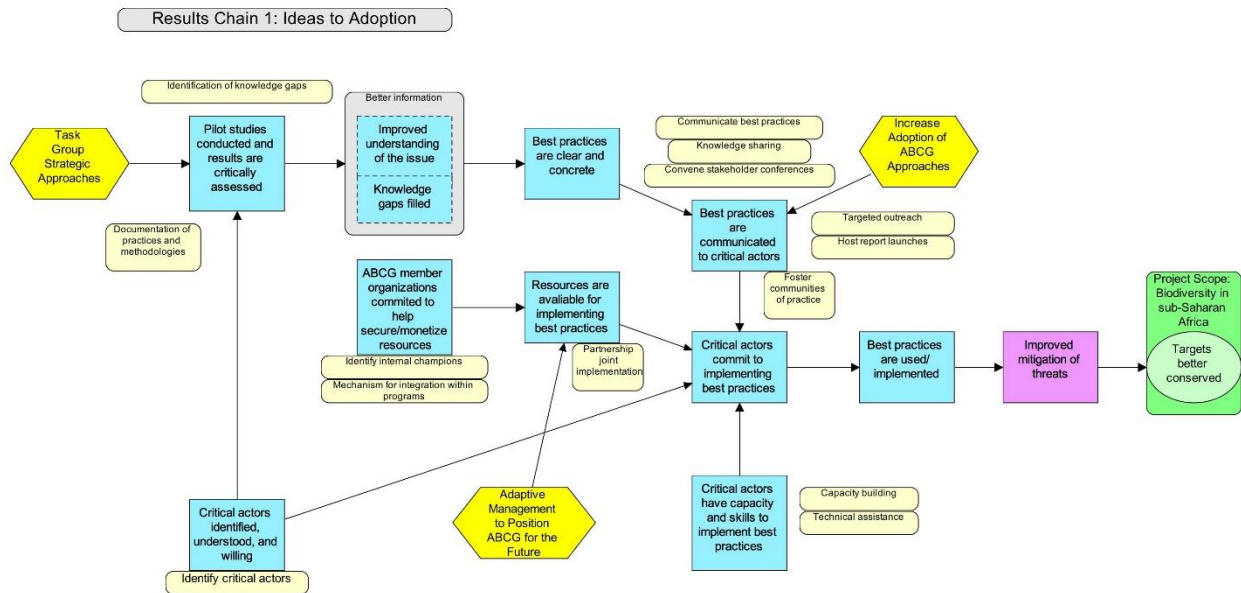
Results Chain 1: Ideas to Adoption

Identification of knowledge gaps

Task Group Strategic Approaches

Pilot studies conducted and results are critically assessed

Better information

Improved understanding of the issue

Knowledge gaps filled

Best practices are clear and concrete

Communicate best practices

Knowledge sharing

Convene stakeholder conferences

Increase Adoption of ABCG Approaches

Documentation of practices and methodologies

Best practices are communicated to critical actors

Targeted outreach

Host report launches

Foster communities of practice

ABCG member organizations commited to help secure/monetize resources

Resources are avaliable for implementing best practices

Identify internal champions

Mechanism for integration within programs

Partnership joint implementation

Critical actors commit to implementing best practices

Best practices are used/ implemented

Improved mitigation of threats

Project Scope: Biodiversity in sub-Saharan Africa

Targets better conserved

Critical actors identified, understood, and willing

Identify critical actors

Adaptive Management to Position ABCG for the Future

Critical actors have capacity and skills to implement best practices

Capacity building

Technical assistance